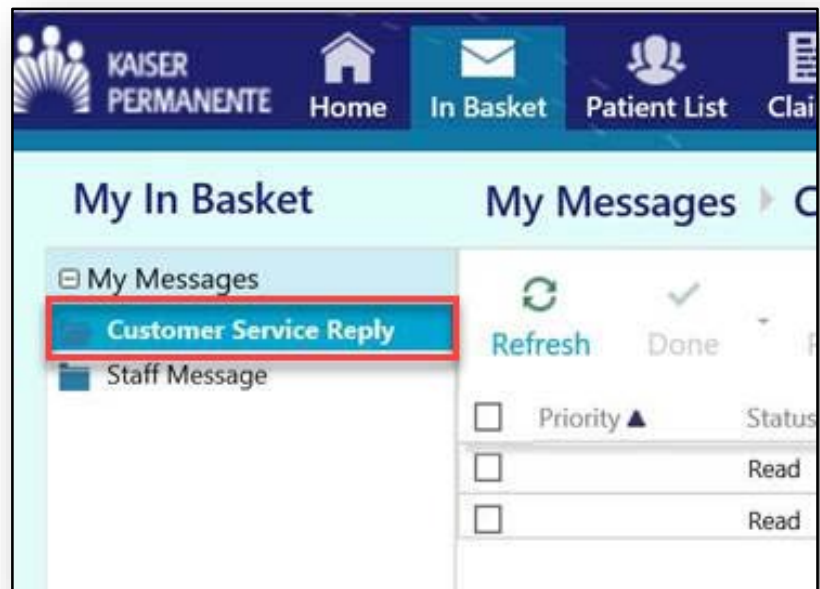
KAISER PERMANENTE

Home

In Basket

Patient List

Clai

My In Basket

My Messages ▸ C

⊟ My Messages

Customer Service Reply

Staff Message

Refresh

Done

| | Priority ▲ | Status |
|---|---|---|
| ☐ | | Read |
| ☐ | | Read |